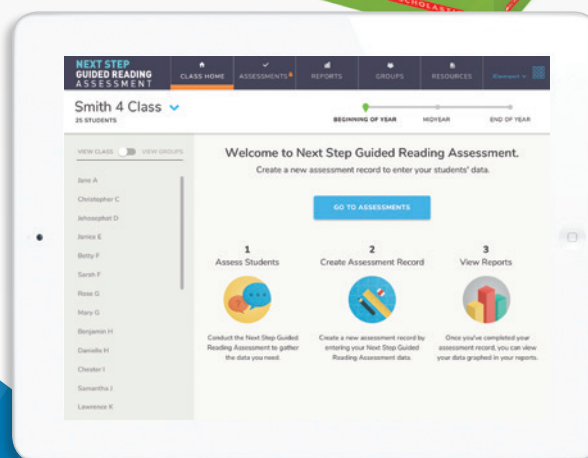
SCHOLASTIC

NEXT STEP GUIDED READING ASSESSMENT

CLASS HOME | ASSESSMENTS | REPORTS | GROUPS | RESOURCES | IDavenport

Smith 4 Class
25 STUDENTS

BEGINNING OF YEAR | MIDYEAR | END OF YEAR

VIEW CLASS | VIEW GROUPS

Jane A
Christopher C
Jehosephat D
Janice E
Betty F
Sarah F
Rose G
Mary G
Benjamin H
Danielle H
Chester I
Samantha J
Lawrence K

Welcome to Next Step Guided Reading Assessment.
Create a new assessment record to enter your students' data.

GO TO ASSESSMENTS

1
Assess Students
Conduct the Next Step Guided Reading Assessment to gather the data you need.

2
Create Assessment Record
Create a new assessment record by entering your Next Step Guided Reading Assessment data.

3
View Reports
Once you've completed your assessment record, you can view your data graphed in your reports.